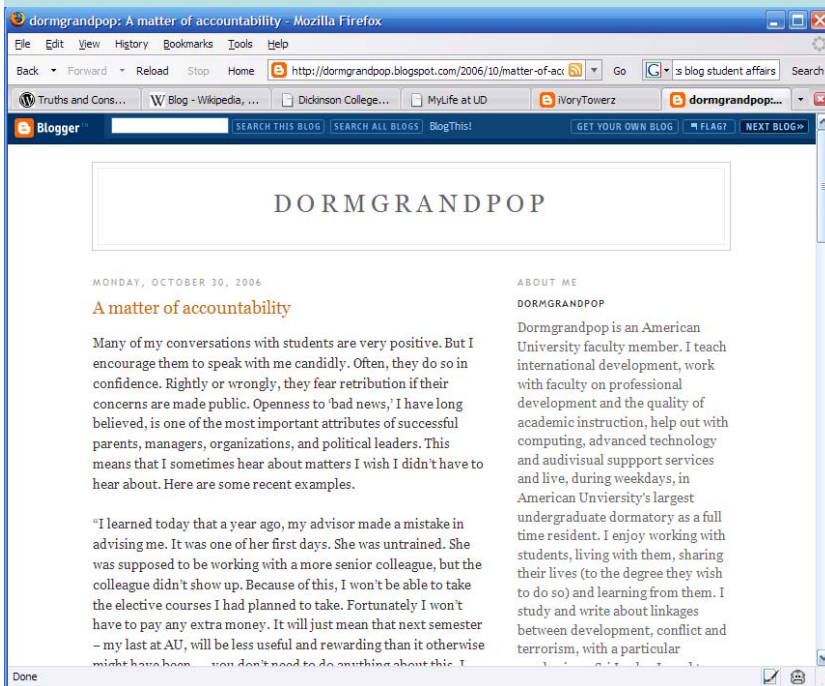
dormgrandpop: A matter of accountability - Mozilla Firefox

File Edit View History Bookmarks Tools Help

Back Forward Reload Stop Home http://dormgrandpop.blogspot.com/2006/10/matter-of-acc Go :s blog student affairs Search

Truths and Cons... Blog - Wikipedia, ... Dickinson College... MyLife at UD iVoryTowerz dormgrandpop:...

Blogger SEARCH THIS BLOG SEARCH ALL BLOGS BlogThis! GET YOUR OWN BLOG FLAG? NEXT BLOG»

DORMGRANDPOP

MONDAY, OCTOBER 30, 2006

A matter of accountability

Many of my conversations with students are very positive. But I encourage them to speak with me candidly. Often, they do so in confidence. Rightly or wrongly, they fear retribution if their concerns are made public. Openness to 'bad news,' I have long believed, is one of the most important attributes of successful parents, managers, organizations, and political leaders. This means that I sometimes hear about matters I wish I didn't have to hear about. Here are some recent examples.

"I learned today that a year ago, my advisor made a mistake in advising me. It was one of her first days. She was untrained. She was supposed to be working with a more senior colleague, but the colleague didn't show up. Because of this, I won't be able to take the elective courses I had planned to take. Fortunately I won't have to pay any extra money. It will just mean that next semester – my last at AU, will be less useful and rewarding than it otherwise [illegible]

ABOUT ME

DORMGRANDPOP

Dormgrandpop is an American University faculty member. I teach international development, work with faculty on professional development and the quality of academic instruction, help out with computing, advanced technology and audivisual suppport services and live, during weekdays, in American Unviersity's largest undergraduate dormatory as a full time resident. I enjoy working with students, living with them, sharing their lives (to the degree they wish to do so) and learning from them. I study and write about linkages between development, conflict and terrorism, with a particular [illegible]

Done